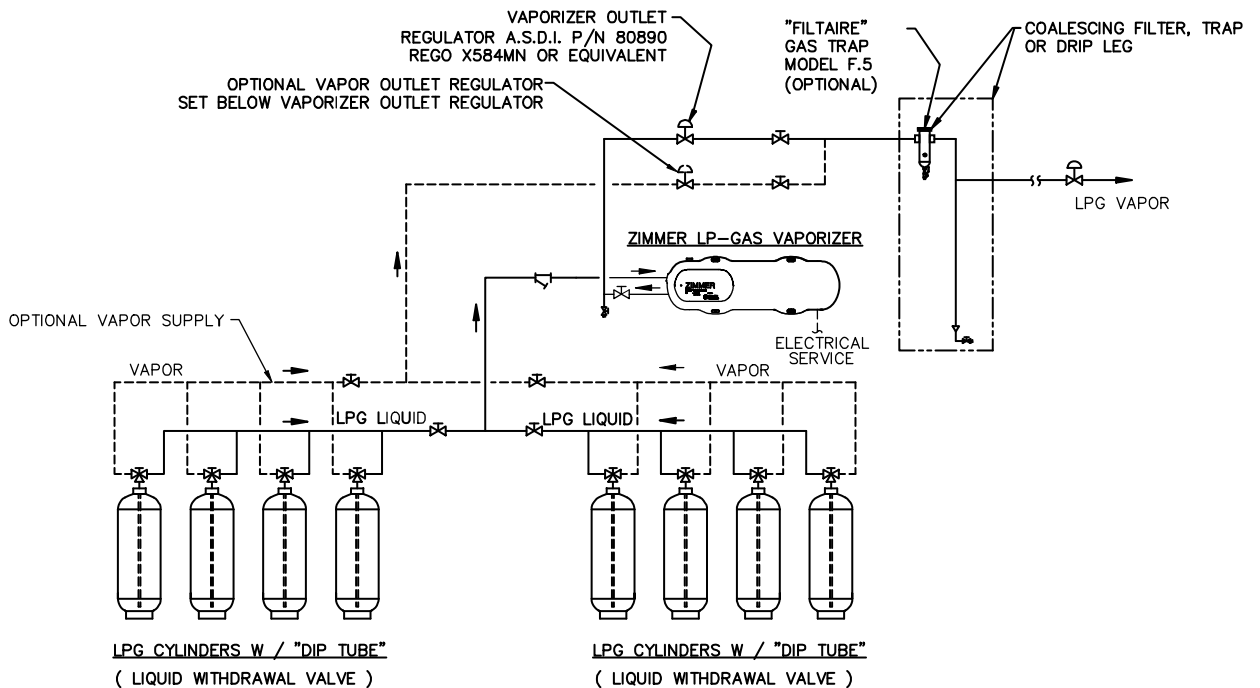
VAPORIZER OUTLET
REGULATOR A.S.D.I. P/N 80890
REGO X584MN OR EQUIVALENT

"FILTAIRE"
GAS TRAP
MODEL F.5
(OPTIONAL)

COALESCING FILTER, TRAP
OR DRIP LEG

OPTIONAL VAPOR OUTLET REGULATOR
SET BELOW VAPORIZER OUTLET REGULATOR

LPG VAPOR

ZIMMER LP-GAS VAPORIZER

ZIMMER

ELECTRICAL
SERVICE

OPTIONAL VAPOR SUPPLY

VAPOR

VAPOR

LPG LIQUID

LPG LIQUID

LPG CYLINDERS W / "DIP TUBE"
( LIQUID WITHDRAWAL VALVE )

LPG CYLINDERS W / "DIP TUBE"
( LIQUID WITHDRAWAL VALVE )